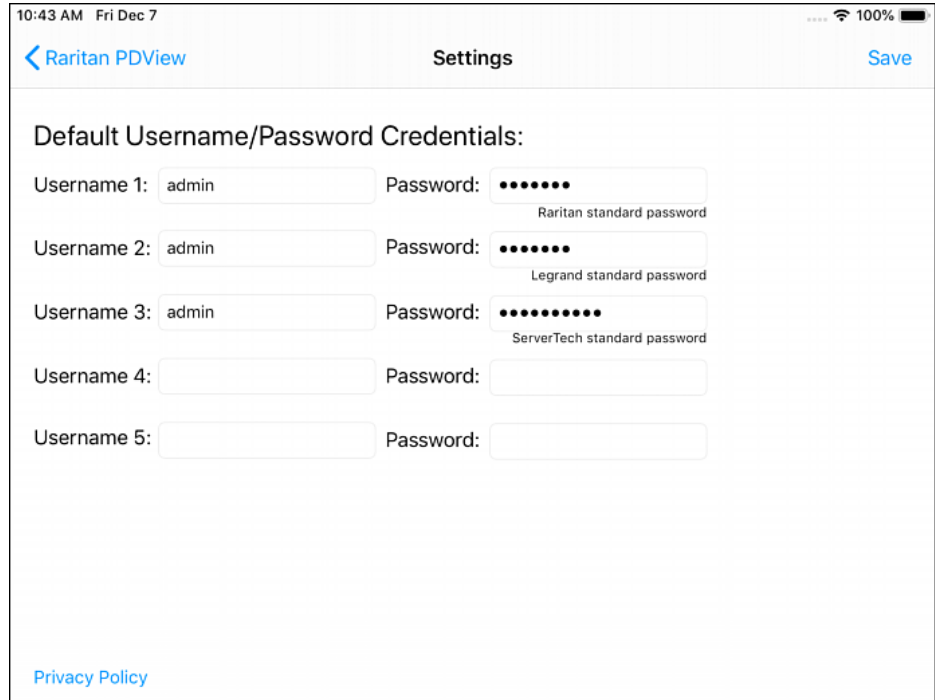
10:43 AM Fri Dec 7

100%

Raritan PDView

Settings

Save

Default Username/Password Credentials:

Username 1: admin Password: •••••••
Raritan standard password

Username 2: admin Password: •••••••
Legrand standard password

Username 3: admin Password: ••••••••••
ServerTech standard password

Username 4: Password:

Username 5: Password:

Privacy Policy